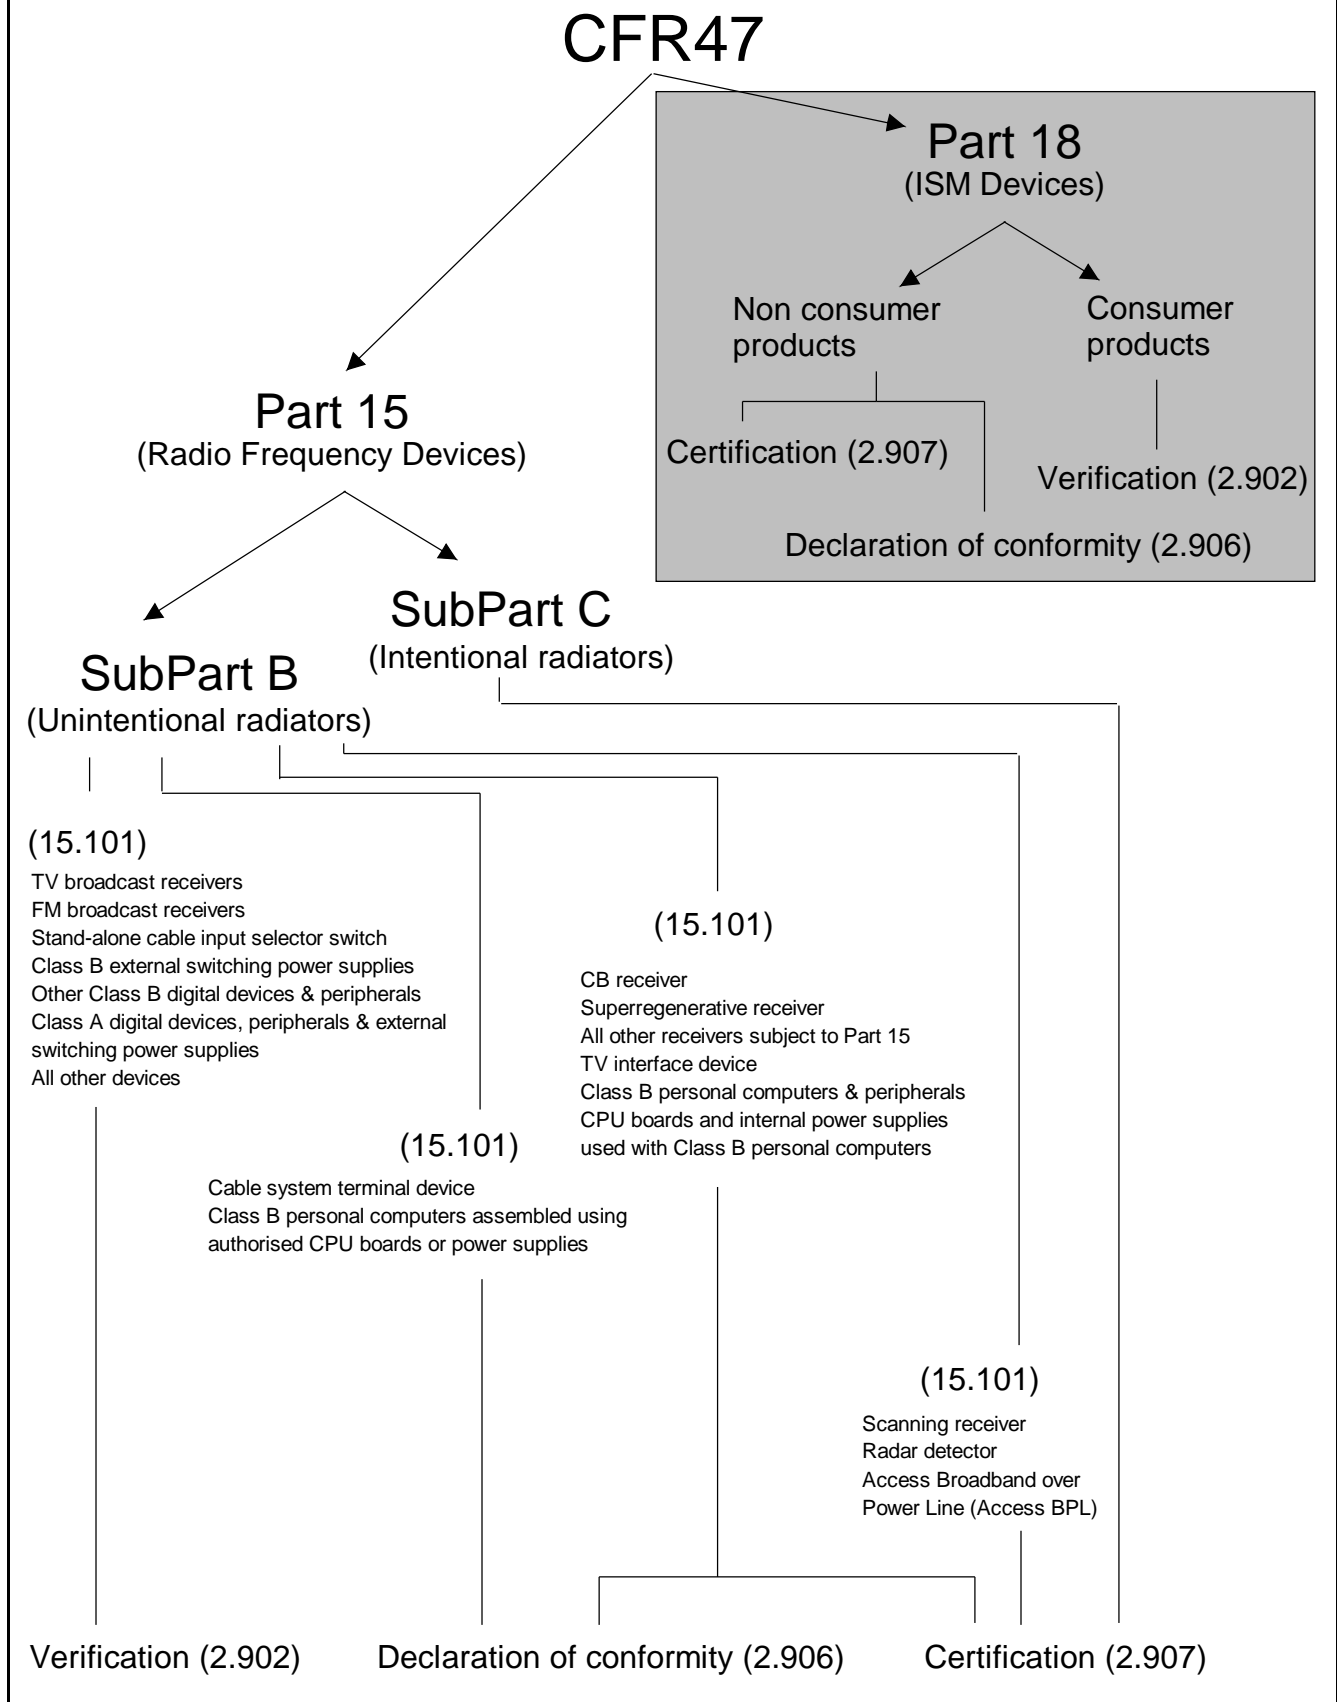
CFR47

Part 18
(ISM Devices)

Non consumer products

Consumer products

Certification (2.907)

Verification (2.902)

Declaration of conformity (2.906)

Part 15
(Radio Frequency Devices)

SubPart C
(Intentional radiators)

SubPart B
(Unintentional radiators)

(15.101)
TV broadcast receivers
FM broadcast receivers
Stand-alone cable input selector switch
Class B external switching power supplies
Other Class B digital devices & peripherals
Class A digital devices, peripherals & external switching power supplies
All other devices

(15.101)
CB receiver
Superregenerative receiver
All other receivers subject to Part 15
TV interface device
Class B personal computers & peripherals
CPU boards and internal power supplies used with Class B personal computers

(15.101)
Cable system terminal device
Class B personal computers assembled using authorised CPU boards or power supplies

(15.101)
Scanning receiver
Radar detector
Access Broadband over Power Line (Access BPL)

Verification (2.902)

Declaration of conformity (2.906)

Certification (2.907)